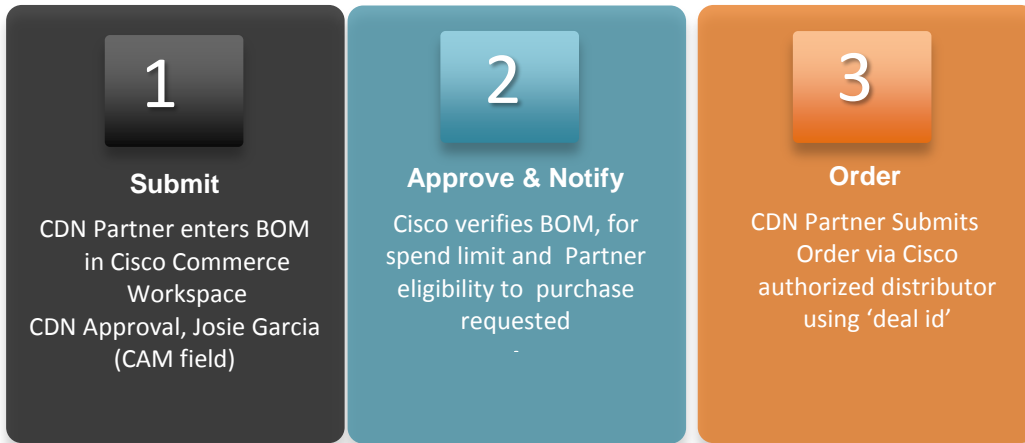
1

Submit

CDN Partner enters BOM in Cisco Commerce Workspace
CDN Approval, Josie Garcia (CAM field)

2

Approve & Notify

Cisco verifies BOM, for spend limit and Partner eligibility to purchase requested

-

3

Order

CDN Partner Submits Order via Cisco authorized distributor using ‘deal id’